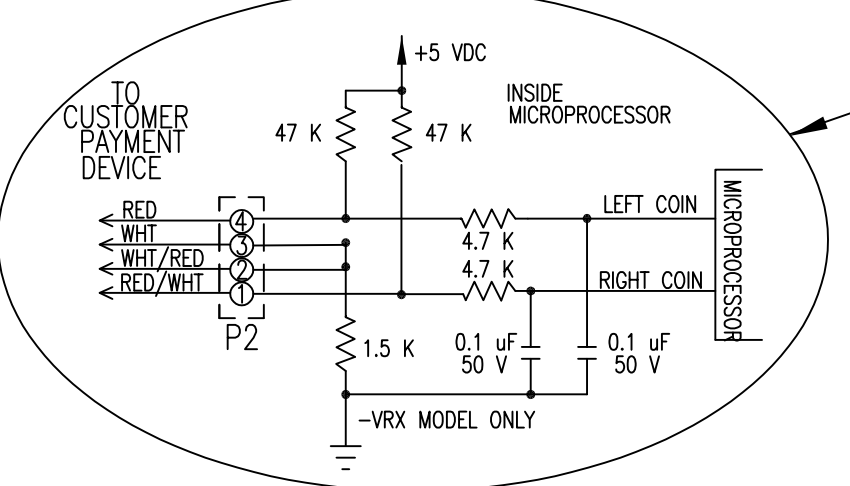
+5 VDC

INSIDE MICROPROCESSOR

TO CUSTOMER PAYMENT DEVICE

47 K

47 K

RED

WHT

WHT/RED

RED/WHT

4

3

2

1

P2

LEFT COIN

4.7 K

4.7 K

RIGHT COIN

MICROPROCESSOR

1.5 K

0.1 uF 50 V

0.1 uF 50 V

-VRX MODEL ONLY